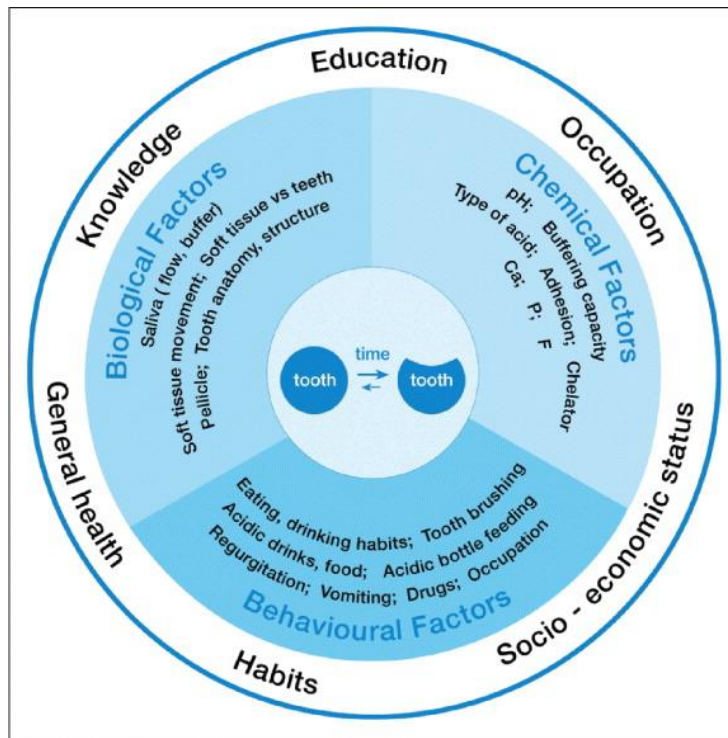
Education

Occupation

Socio - economic status

Habits

General health

Knowledge

Biological Factors
Saliva ( flow, buffer)
Soft tissue movement; Soft tissue vs teeth
Pellicle; Tooth anatomy, structure

Chemical Factors
pH; Buffering capacity
Type of acid; Adhesion; Chelator
Ca; P; F

time
tooth
tooth

Behavioural Factors
Eating, drinking habits; Tooth brushing
Acidic drinks, food; Acidic bottle feeding
Regurgitation; Vomiting; Drugs; Occupation